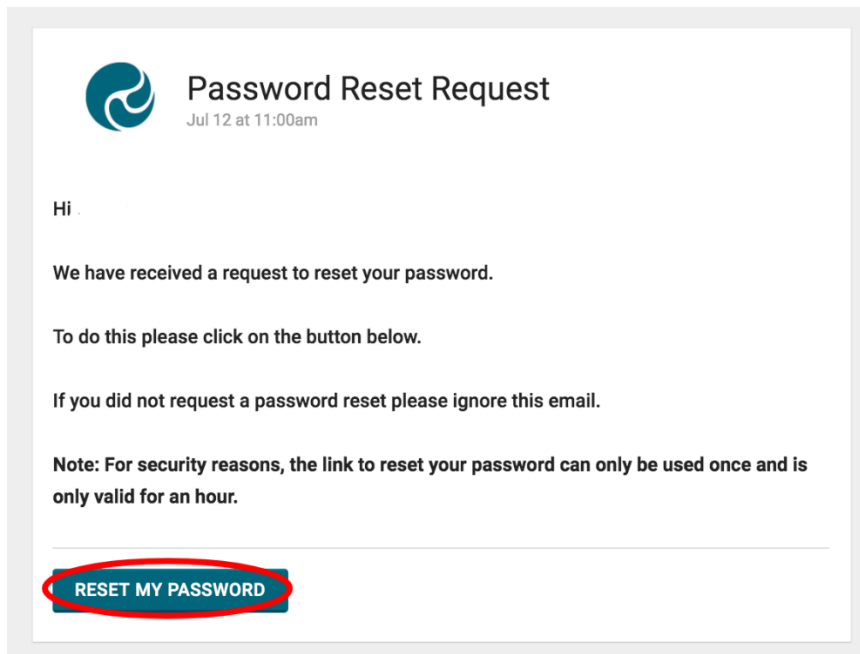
Password Reset Request
Jul 12 at 11:00am

Hi

We have received a request to reset your password.

To do this please click on the button below.

If you did not request a password reset please ignore this email.

Note: For security reasons, the link to reset your password can only be used once and is only valid for an hour.

RESET MY PASSWORD